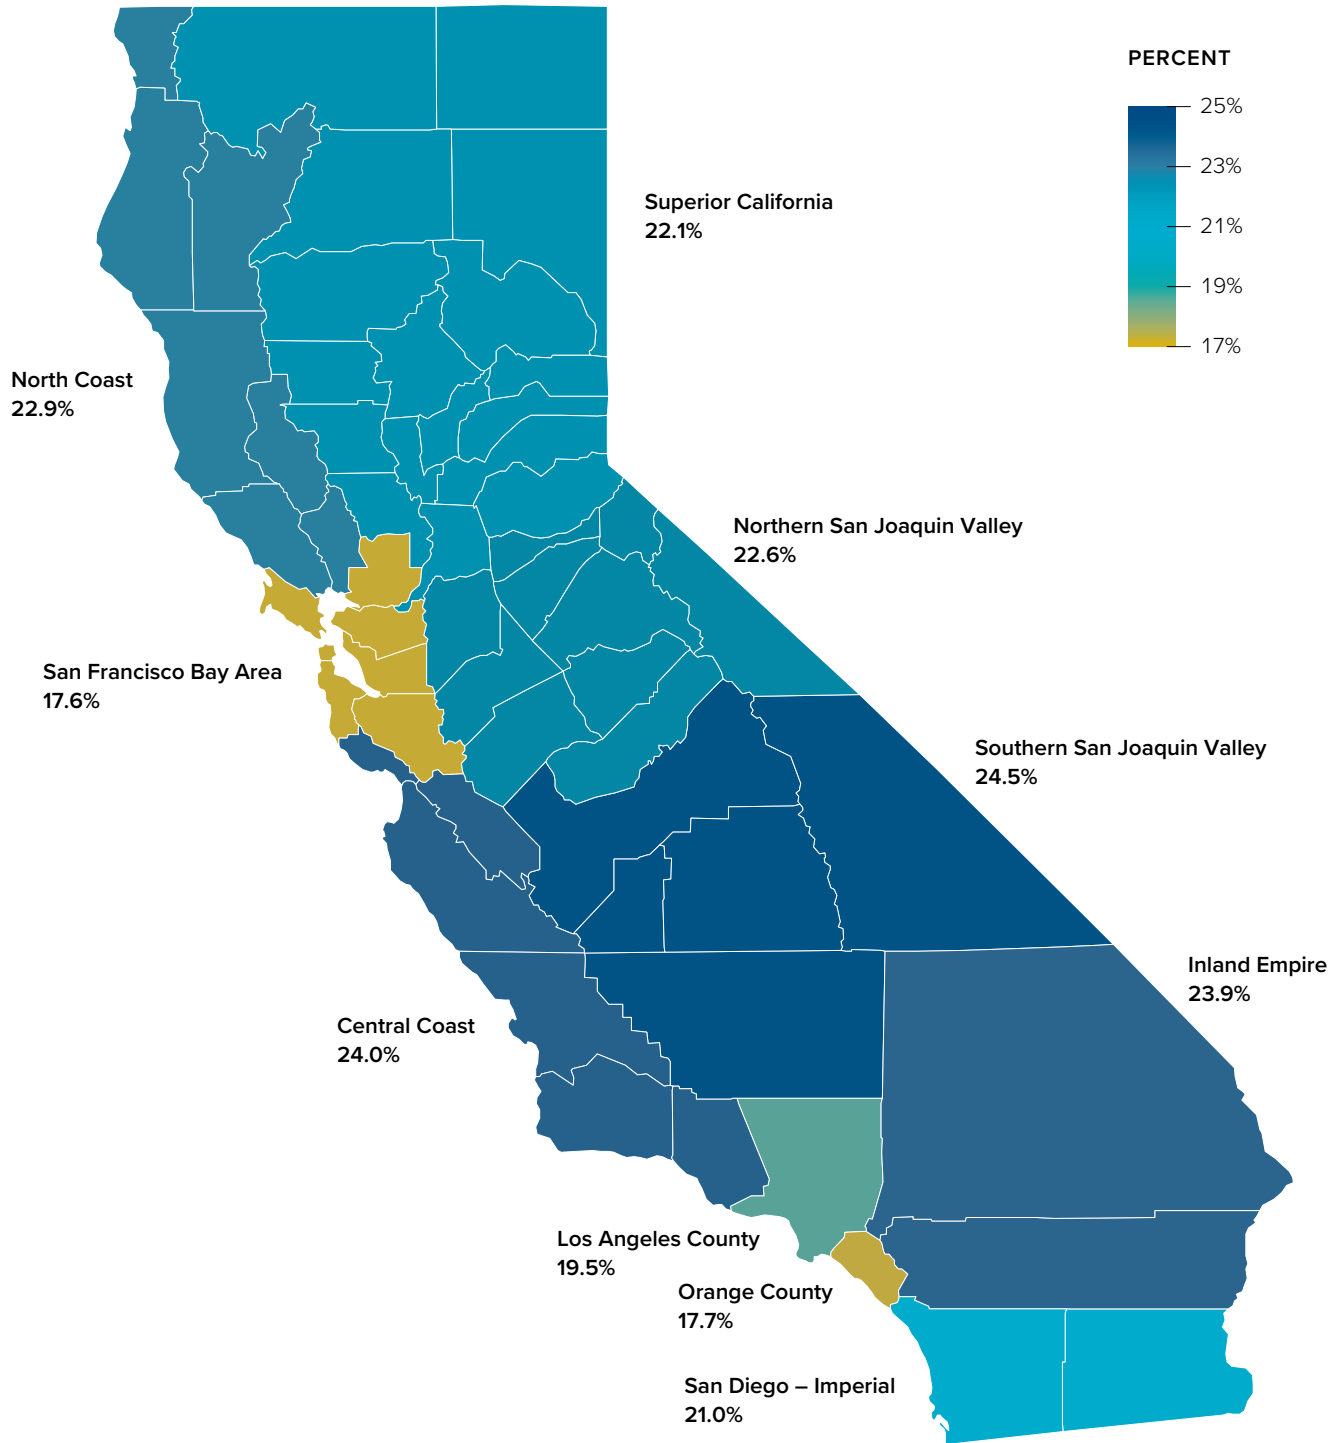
PERCENT

25%
23%
21%
19%
17%

Superior California
22.1%

North Coast
22.9%

Northern San Joaquin Valley
22.6%

San Francisco Bay Area
17.6%

Southern San Joaquin Valley
24.5%

Inland Empire
23.9%

Central Coast
24.0%

Los Angeles County
19.5%

Orange County
17.7%

San Diego – Imperial
21.0%